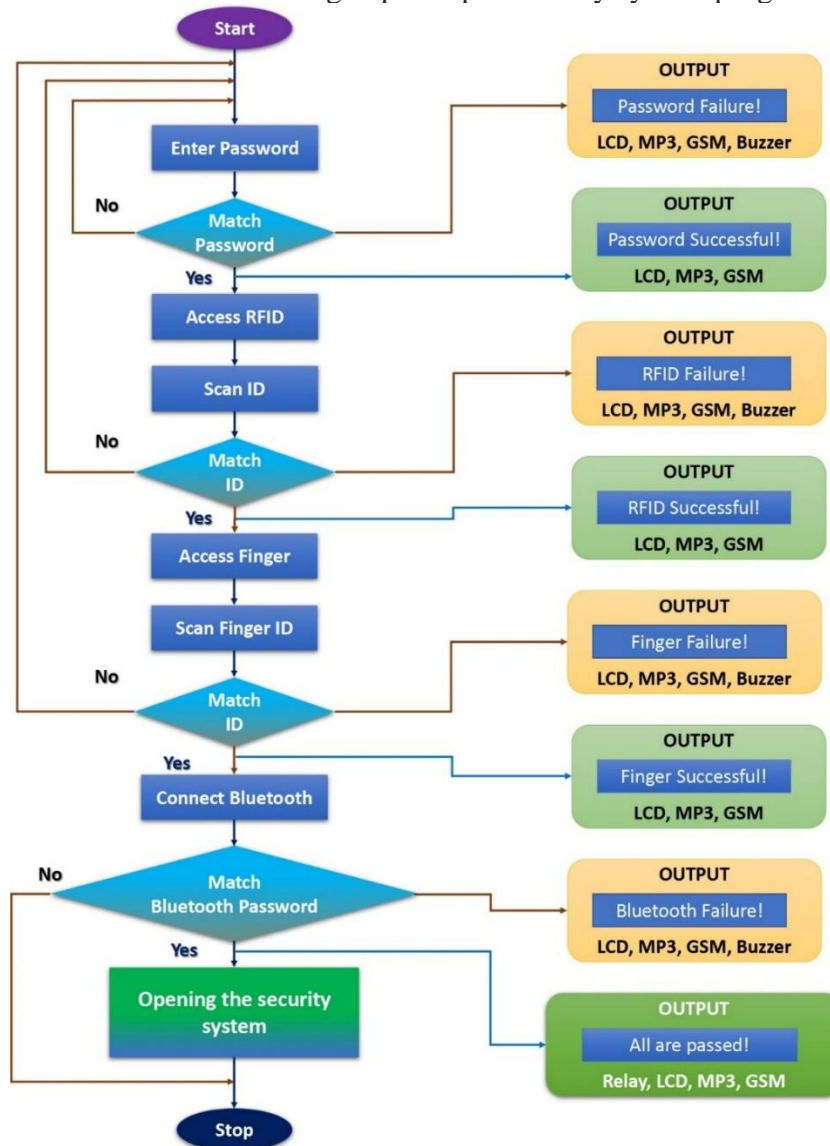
Start

OUTPUT
Password Failure!
LCD, MP3, GSM, Buzzer

Enter Password

No

Match Password

OUTPUT
Password Successful!
LCD, MP3, GSM

Yes

Access RFID

OUTPUT
RFID Failure!
LCD, MP3, GSM, Buzzer

Scan ID

No

Match ID

OUTPUT
RFID Successful!
LCD, MP3, GSM

Yes

Access Finger

OUTPUT
Finger Failure!
LCD, MP3, GSM, Buzzer

Scan Finger ID

No

Match ID

OUTPUT
Finger Successful!
LCD, MP3, GSM

Yes

Connect Bluetooth

No

Match Bluetooth Password

OUTPUT
Bluetooth Failure!
LCD, MP3, GSM, Buzzer

Yes

Opening the security system

OUTPUT
All are passed!
Relay, LCD, MP3, GSM

Stop